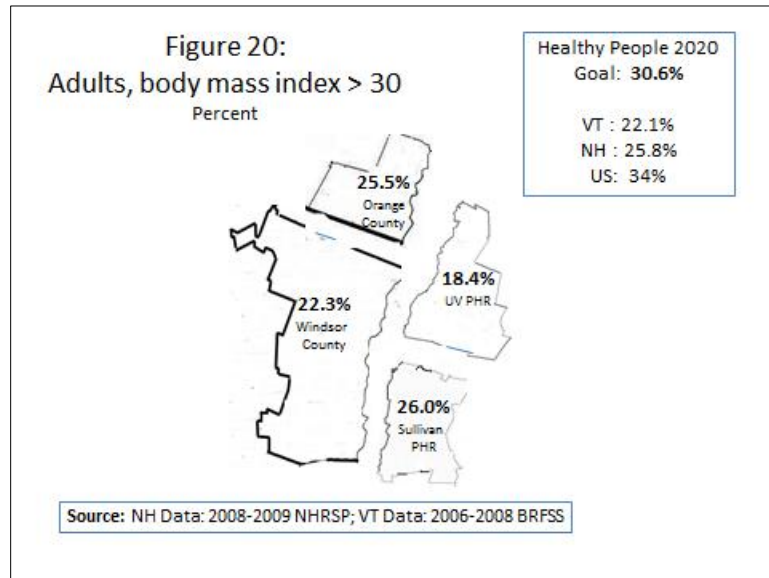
Figure 20:
Adults, body mass index > 30
Percent

Healthy People 2020
Goal: **30.6%**

VT : 22.1%
NH : 25.8%
US: 34%

25.5%
Orange County

18.4%
UV PHR

22.3%
Windsor County

26.0%
Sullivan PHR

**Source:** NH Data: 2008-2009 NHRSP; VT Data: 2006-2008 BRFSS